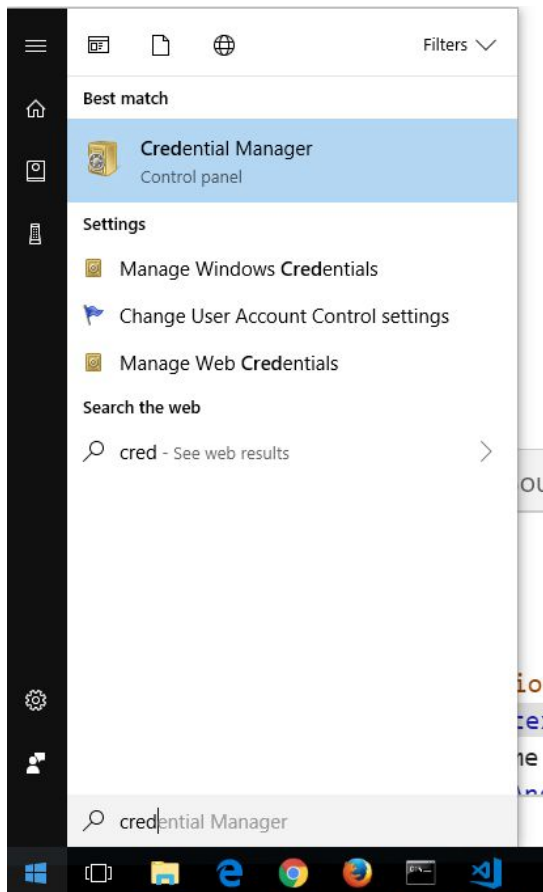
Filters

Best match

Credential Manager
Control panel

Settings

Manage Windows Credentials

Change User Account Control settings

Manage Web Credentials

Search the web

cred - See web results

ou

io
te
ne

credential Manager